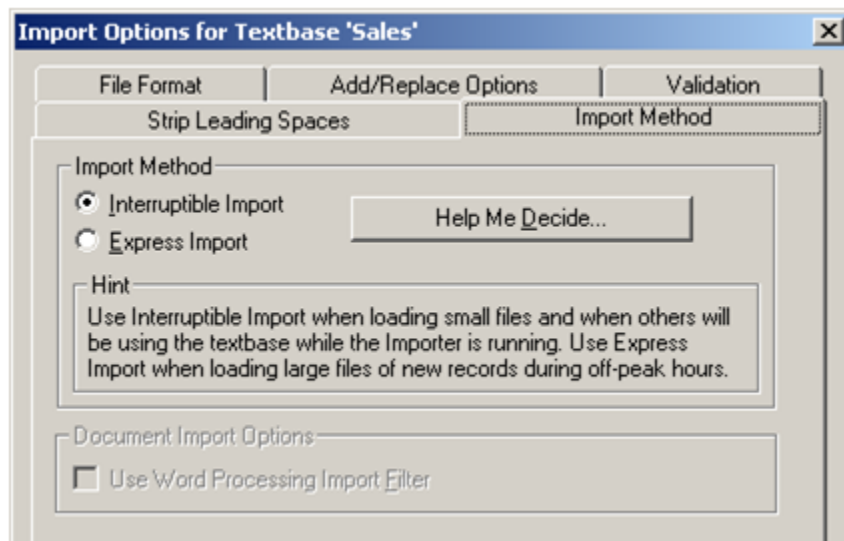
Import Options for Textbase 'Sales'

X

File Format

Add/Replace Options

Validation

Strip Leading Spaces

Import Method

Import Method

Interruptible Import

Express Import

Help Me Decide...

Hint

Use Interruptible Import when loading small files and when others will be using the textbase while the Importer is running. Use Express Import when loading large files of new records during off-peak hours.

Document Import Options

Use Word Processing Import Filter